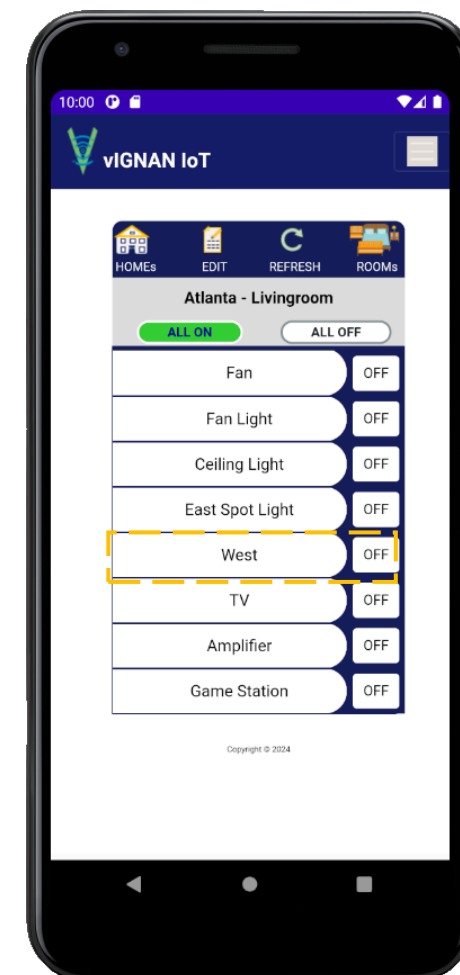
10:00

vIGNAN IoT

HOMEs EDIT REFRESH ROOMs

Atlanta - Livingroom

ALL ON ALL OFF

| | |
|---|---|
| Fan | OFF |
| Fan Light | OFF |
| Ceiling Light | OFF |
| East Spot Light | OFF |
| West | OFF |
| TV | OFF |
| Amplifier | OFF |
| Game Station | OFF |

Copyright © 2024